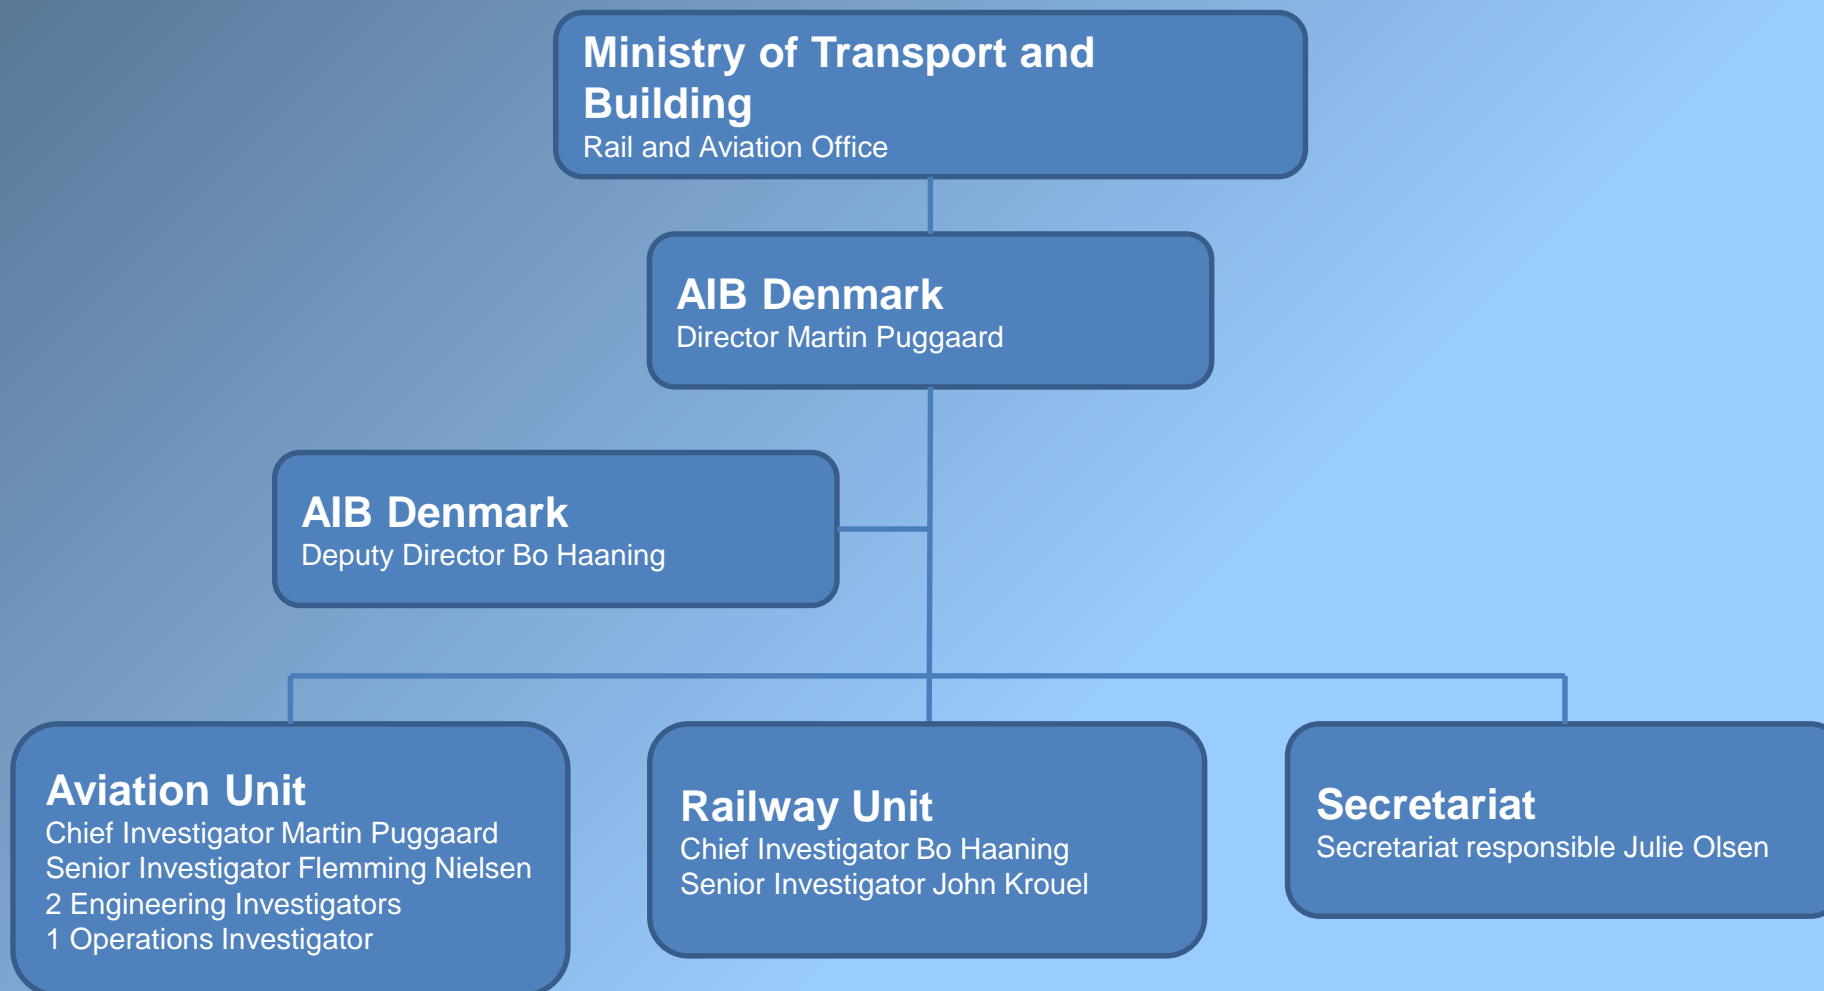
Ministry of Transport and Building
Rail and Aviation Office

AIB Denmark
Director Martin Puggaard

AIB Denmark
Deputy Director Bo Haaning

Aviation Unit
Chief Investigator Martin Puggaard
Senior Investigator Flemming Nielsen
2 Engineering Investigators
1 Operations Investigator

Railway Unit
Chief Investigator Bo Haaning
Senior Investigator John Krouel

Secretariat
Secretariat responsible Julie Olsen